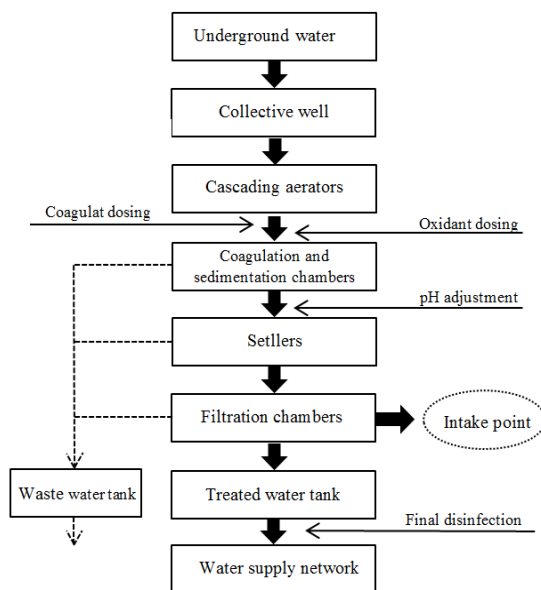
Underground water

Collective well

Cascading aerators

Coagulat dosing

Oxidant dosing

Coagulation and sedimentation chambers

pH adjustment

Setllers

Filtration chambers

Intake point

Waste water tank

Treated water tank

Final disinfection

Water supply network